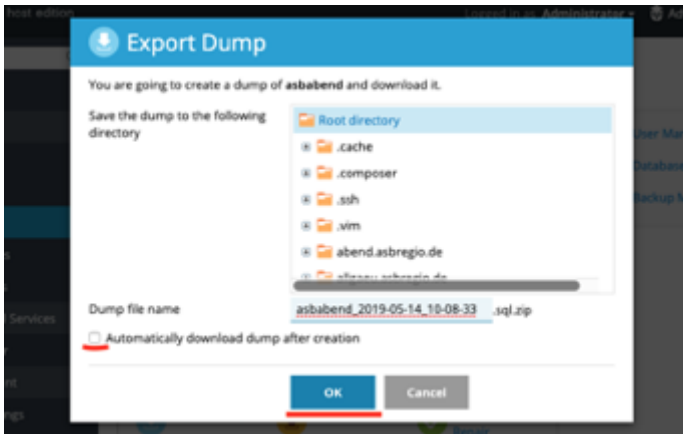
host edition

Logged in as Administrator

Export Dump

You are going to create a dump of asbabend and download it.

Save the dump to the following directory

Root directory
.cache
.composer
.ssh
.vim
abend.asbregio.de
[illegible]

Dump file name
asbabend_2019-05-14_10-08-33
.sql.zip

Automatically download dump after creation

OK
Cancel

User Ma
Database
Backup M

Services